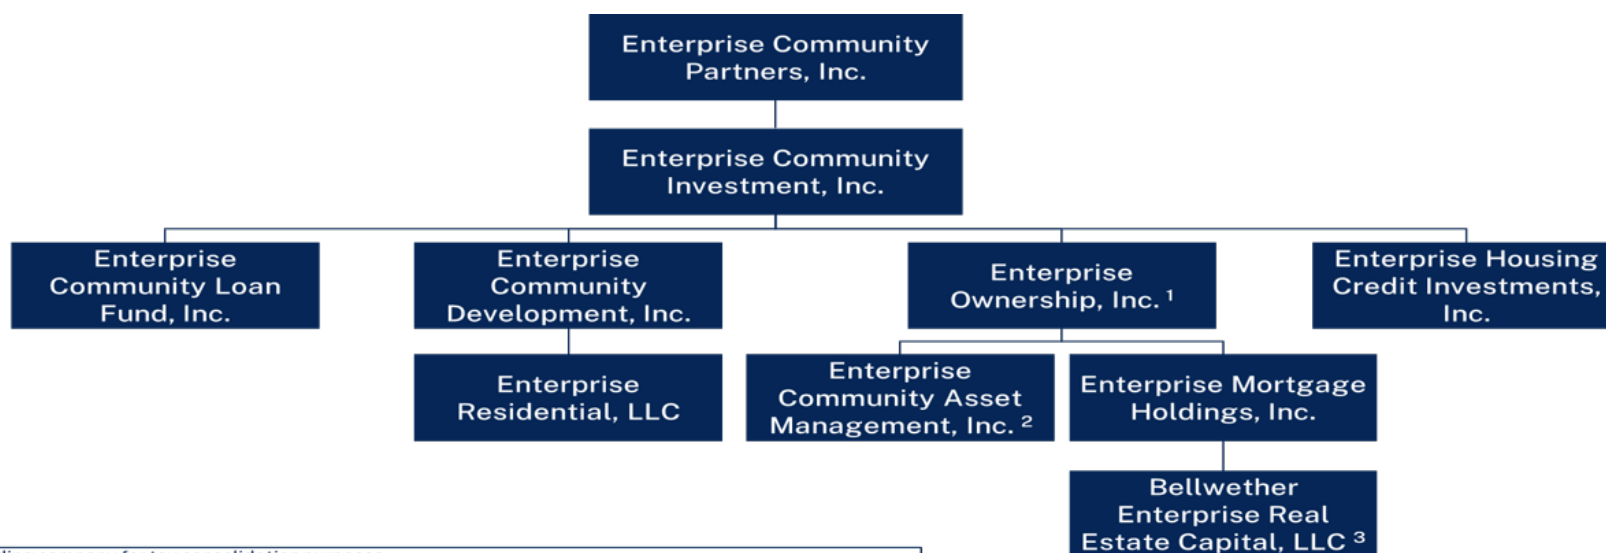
Enterprise Community Partners, Inc.

Enterprise Community Investment, Inc.

Enterprise Community Loan Fund, Inc.

Enterprise Community Development, Inc.

Enterprise Ownership, Inc. $^1$

Enterprise Housing Credit Investments, Inc.

Enterprise Residential, LLC

Enterprise Community Asset Management, Inc. $^2$

Enterprise Mortgage Holdings, Inc.

Bellwether Enterprise Real Estate Capital, LLC $^3$

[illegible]